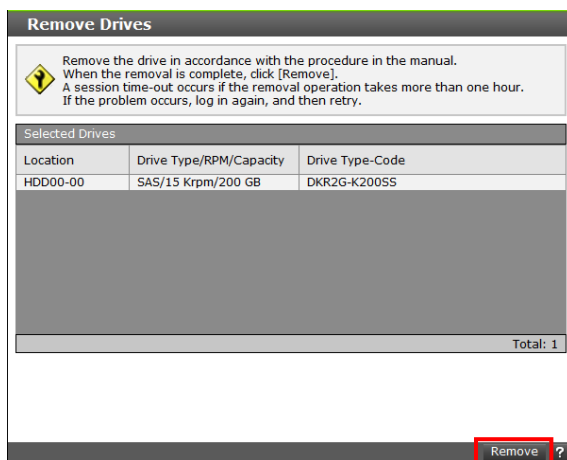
Remove Drives

Remove the drive in accordance with the procedure in the manual.
When the removal is complete, click [Remove].
A session time-out occurs if the removal operation takes more than one hour.
If the problem occurs, log in again, and then retry.

Selected Drives

| Location | Drive Type/RPM/Capacity | Drive Type-Code |
|---|---|---|
| HDD00-00 | SAS/15 Krpm/200 GB | DKR2G-K200SS |

Total: 1

Remove ?